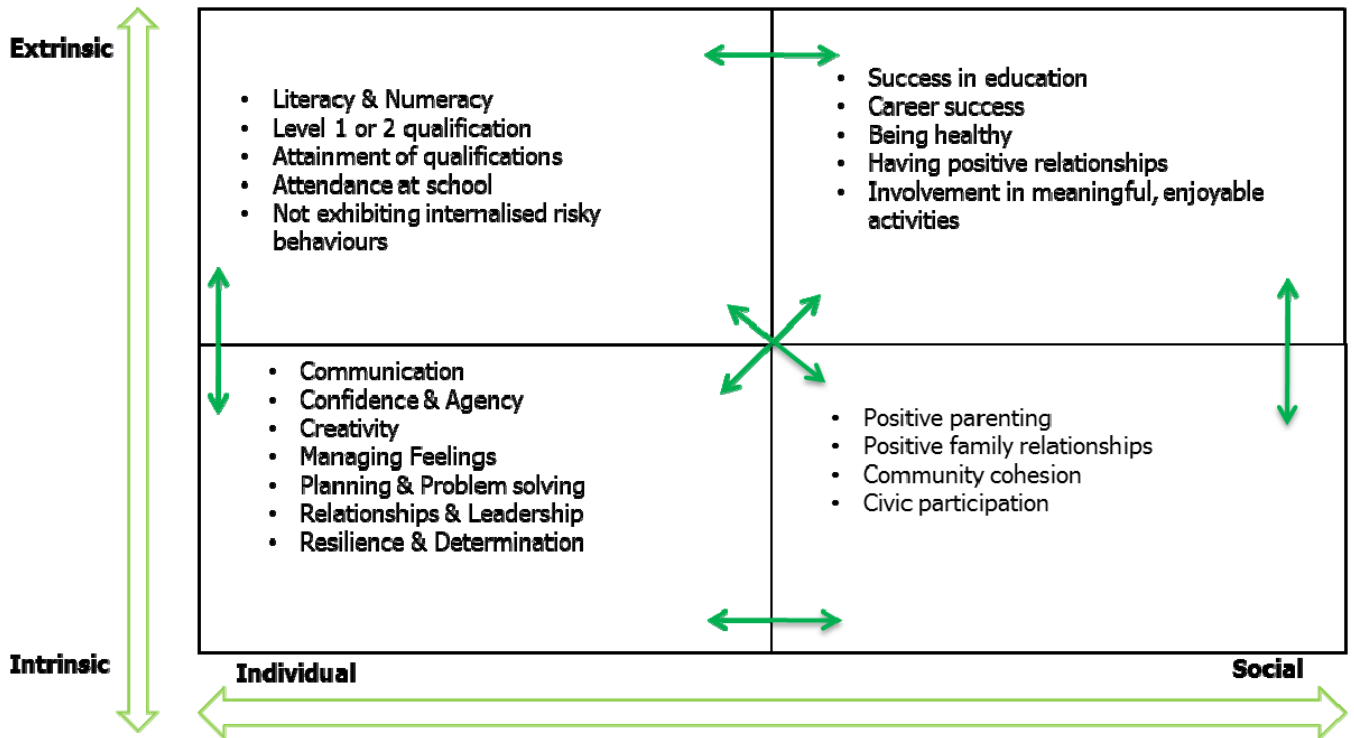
Extrinsic

- Literacy & Numeracy
- Level 1 or 2 qualification
- Attainment of qualifications
- Attendance at school
- Not exhibiting internalised risky behaviours

- Success in education
- Career success
- Being healthy
- Having positive relationships
- Involvement in meaningful, enjoyable activities

- Communication
- Confidence & Agency
- Creativity
- Managing Feelings
- Planning & Problem solving
- Relationships & Leadership
- Resilience & Determination

- Positive parenting
- Positive family relationships
- Community cohesion
- Civic participation

Intrinsic

Individual

Social